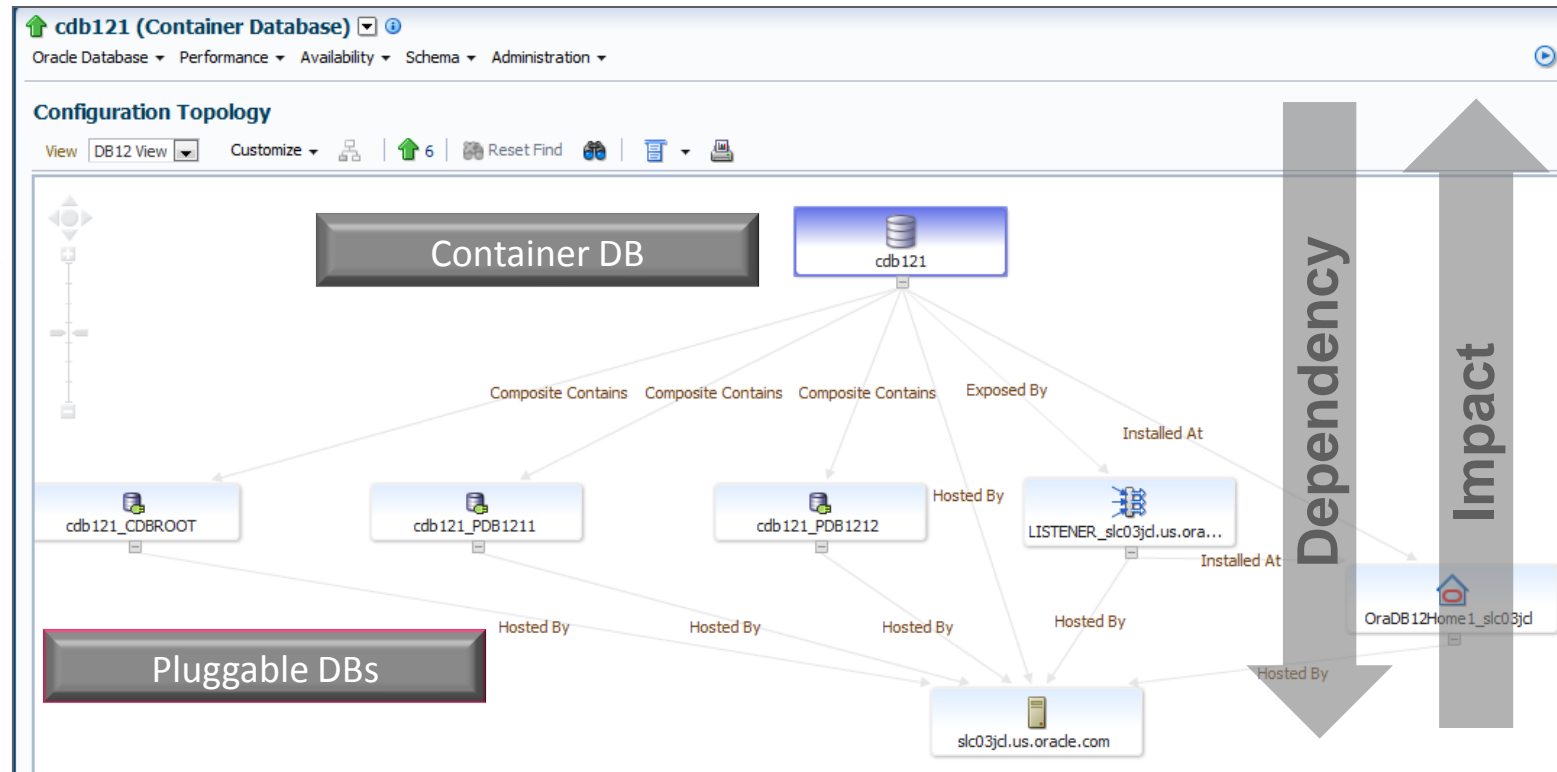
cdb121 (Container Database)

Oracle Database ▾ Performance ▾ Availability ▾ Schema ▾ Administration ▾

Configuration Topology

View DB12 View Customize ▾ 6 Reset Find

Container DB

cdb121

Composite Contains Composite Contains Composite Contains Exposed By Installed At

Hosted By

cdb121_CDBROOT

cdb121_PDB1211

cdb121_PDB1212

LISTENER_slc03jcl.us.ora...

Installed At

OraDB12Home1_slc03jcl

Hosted By Hosted By Hosted By Hosted By Hosted By

Pluggable DBs

slc03jcl.us.oracle.com

Dependency

Impact